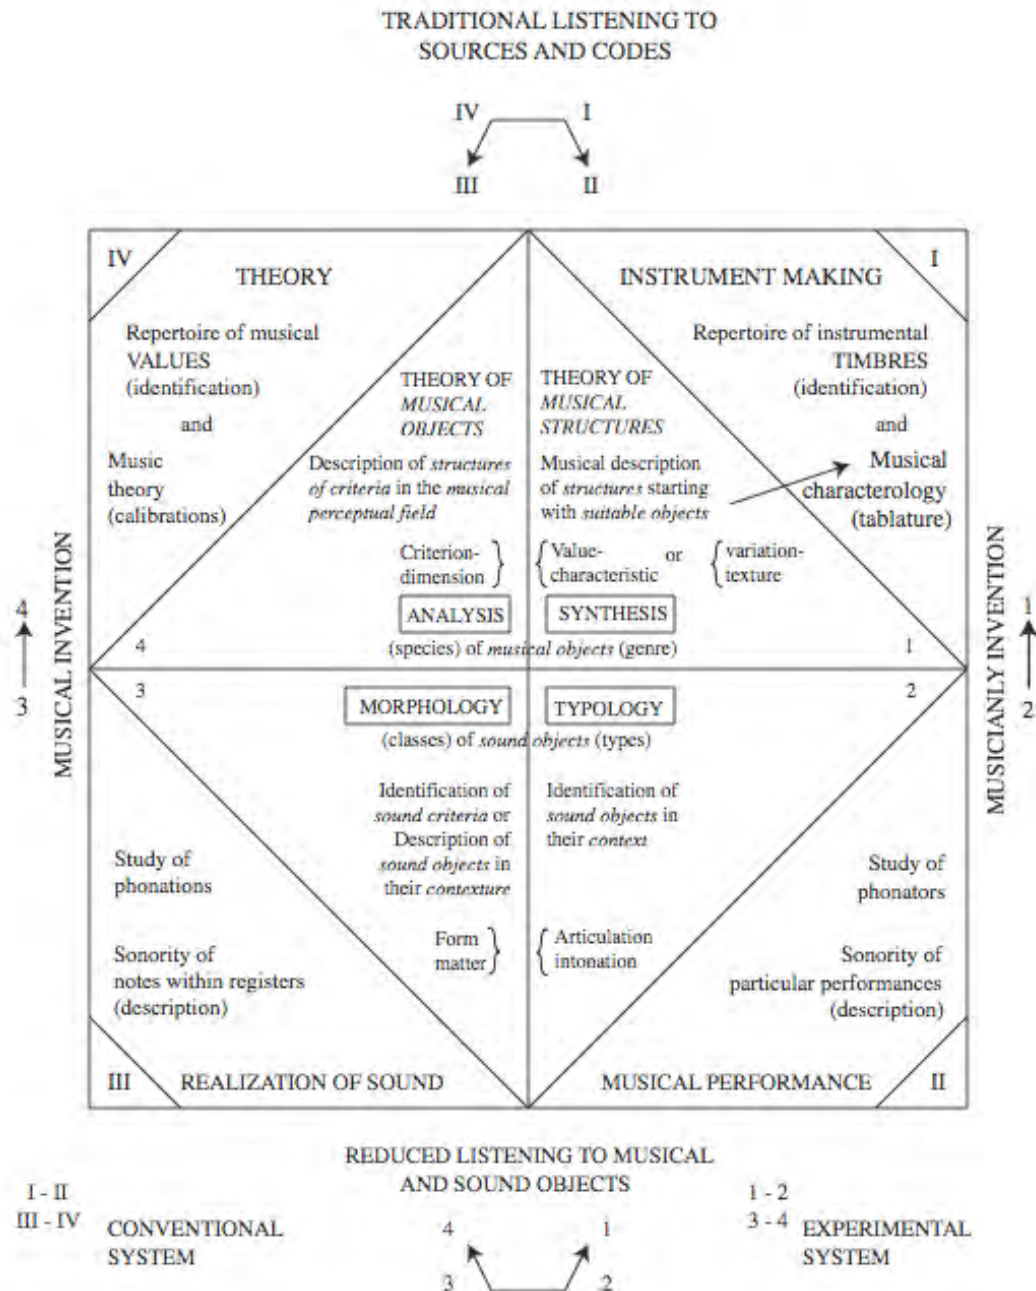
TRADITIONAL LISTENING TO SOURCES AND CODES

IV I
III II

IV THEORY

Repertoire of musical VALUES (identification)

and

Music theory (calibrations)

THEORY OF *MUSICAL OBJECTS*

Description of *structures of criteria* in the *musical perceptual field*

Criterion-dimension

THEORY OF *MUSICAL STRUCTURES*

Musical description of *structures* starting with *suitable objects*

Value-characteristic or variation-texture

INSTRUMENT MAKING I

Repertoire of instrumental TIMBRES (identification)

and

Musical characterology (tablature)

ANALYSIS SYNTHESIS

4 (species) of *musical objects* (genre) 1

3 MORPHOLOGY TYPOLOGY 2

(classes) of *sound objects* (types)

Identification of *sound criteria* or Description of *sound objects* in their *contexture*

Identification of *sound objects* in their *context*

Study of phonations

Study of phonators

Form matter

Articulation intonation

Sonority of notes within registers (description)

Sonority of particular performances (description)

III REALIZATION OF SOUND

MUSICAL PERFORMANCE II

MUSICAL INVENTION

4
3

MUSICIANLY INVENTION

1
2

REDUCED LISTENING TO MUSICAL AND SOUND OBJECTS

I - II
III - IV CONVENTIONAL SYSTEM

4 1
3 2

1 - 2
3 - 4 EXPERIMENTAL SYSTEM